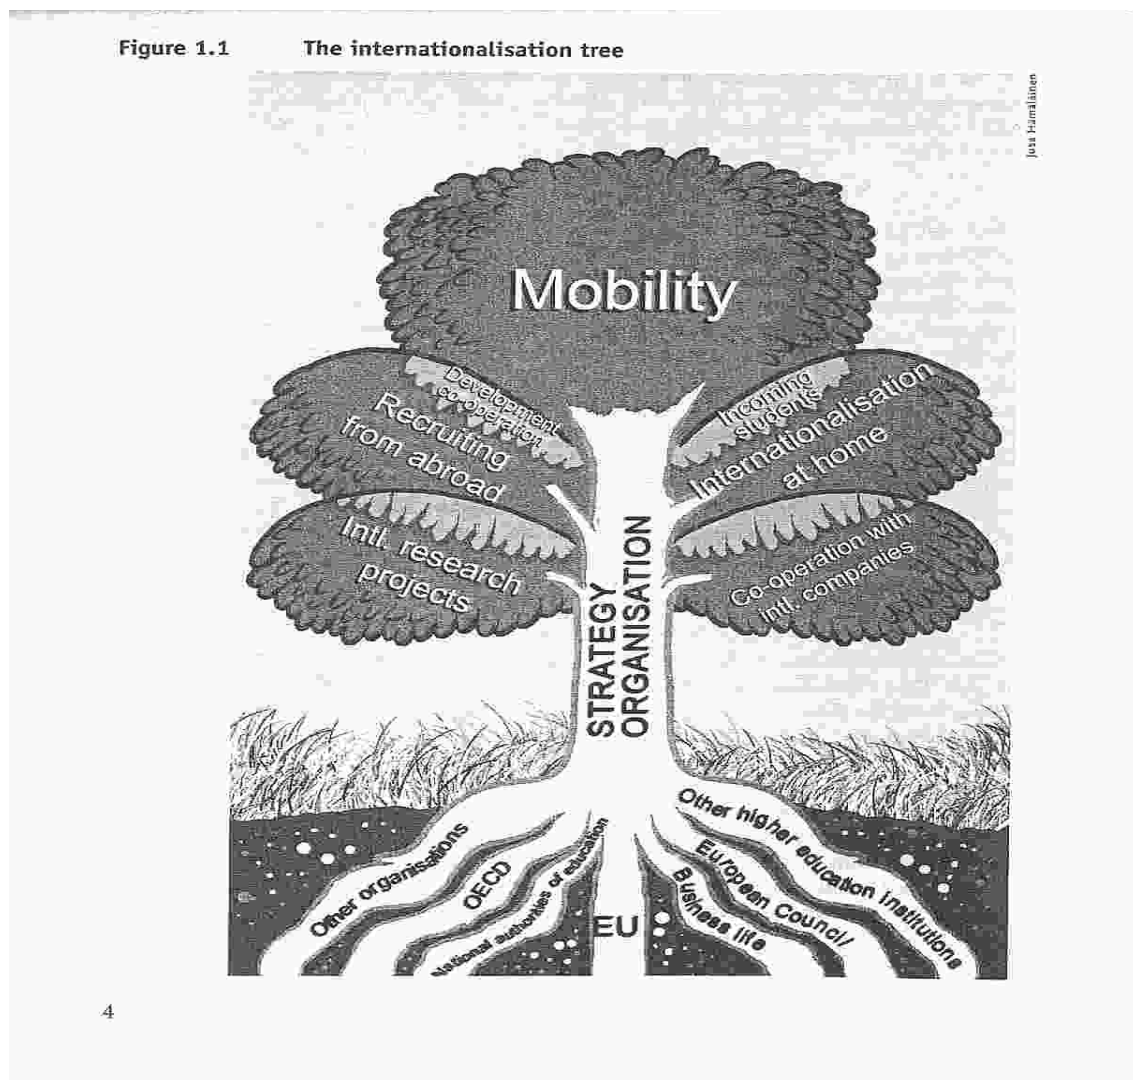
Figure 1.1 The internationalisation tree

Jussi Hämäläinen

Mobility

Development co-operation

Recruiting from abroad

Incoming students

Internationalisation at home

Intl. research projects

Co-operation with intl. companies

STRATEGY ORGANISATION

Other organisations

OECD

National authorities of education

EU

Business life

European Council/

Other higher education institutions

4